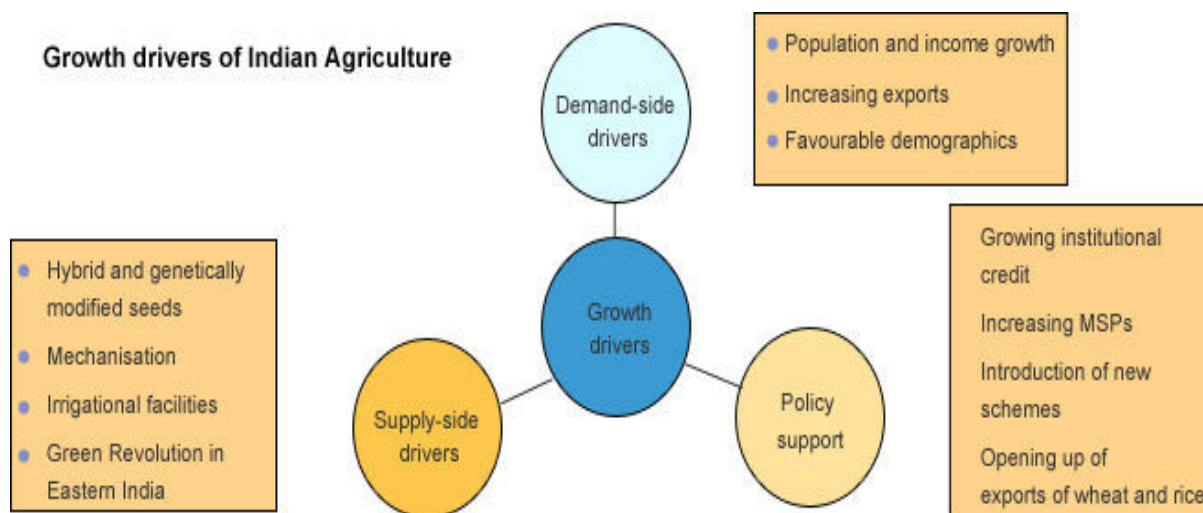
Growth drivers of Indian Agriculture

Demand-side drivers

Population and income growth
Increasing exports
Favourable demographics

Hybrid and genetically modified seeds
Mechanisation
Irrigational facilities
Green Revolution in Eastern India

Growth drivers

Growing institutional credit
Increasing MSPs
Introduction of new schemes
Opening up of exports of wheat and rice

Supply-side drivers

Policy support